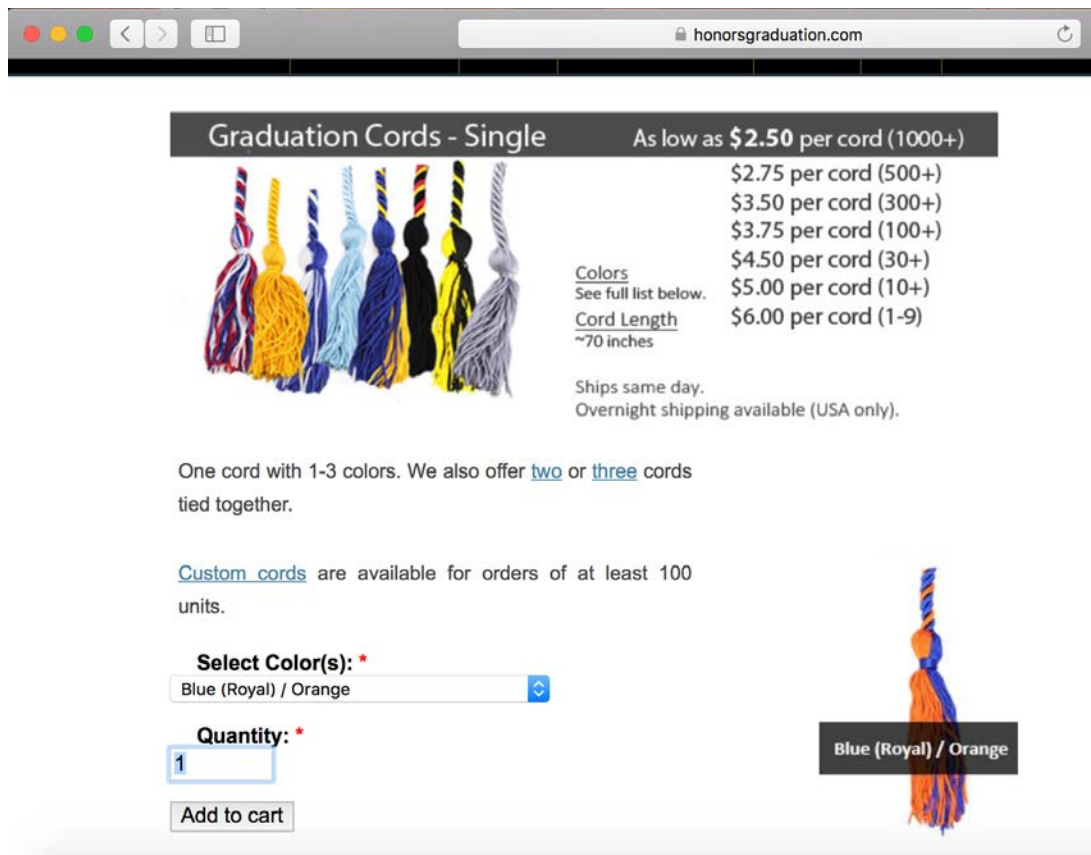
honorsgraduation.com

Graduation Cords - Single
As low as **$2.50** per cord (1000+)
$2.75 per cord (500+)
$3.50 per cord (300+)
$3.75 per cord (100+)
$4.50 per cord (30+)
$5.00 per cord (10+)
$6.00 per cord (1-9)

Colors
See full list below.
Cord Length
~70 inches

Ships same day.
Overnight shipping available (USA only).

One cord with 1-3 colors. We also offer two or three cords tied together.

Custom cords are available for orders of at least 100 units.

Select Color(s): *
Blue (Royal) / Orange

Quantity: *
1

Add to cart

Blue (Royal) / Orange